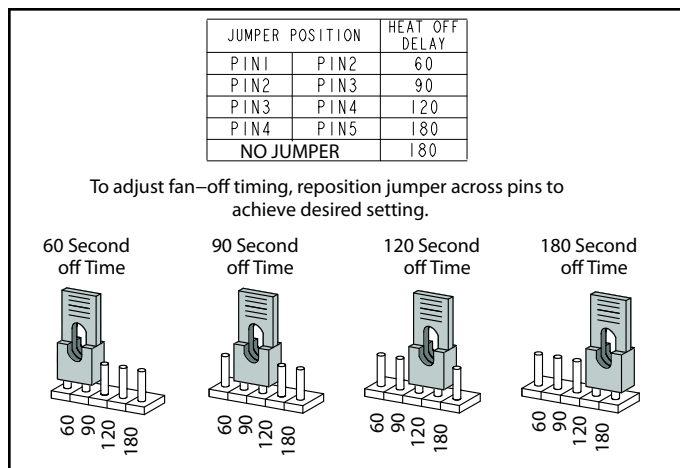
| JUMPER POSITION | | HEAT OFF DELAY |
|---|---|---|
| PIN1 | PIN2 | 60 |
| PIN2 | PIN3 | 90 |
| PIN3 | PIN4 | 120 |
| PIN4 | PIN5 | 180 |
| NO JUMPER | | 180 |

To adjust fan–off timing, reposition jumper across pins to achieve desired setting.

60 Second off Time

60 90 120 180

90 Second off Time

60 90 120 180

120 Second off Time

60 90 120 180

180 Second off Time

60 90 120 180